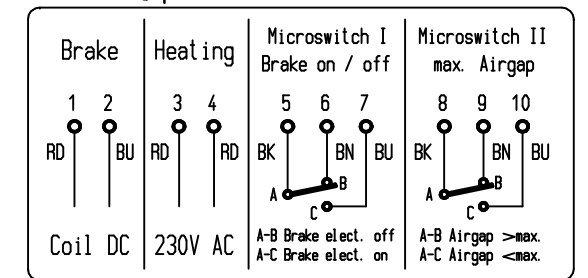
| Brake | Heating | Microswitch I Brake on / off | Microswitch II max. Airgap |
|---|---|---|---|
| 1 2 | 3 4 | 5 6 7 | 8 9 10 |
| RD BU | RD RD | BK BN BU | BK BN BU |
| | | A B C | A B C |
| Coil DC | 230V AC | A-B Brake elect. off A-C Brake elect. on | A-B Airgap >max. A-C Airgap <max. |